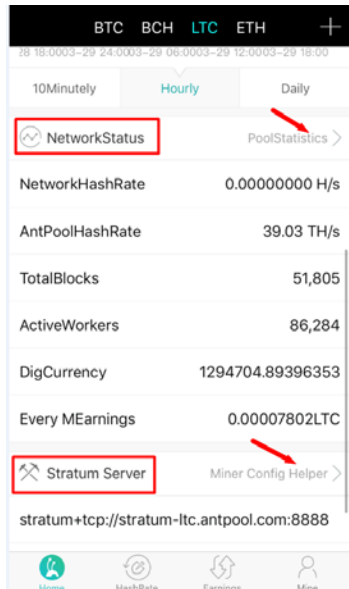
BTC BCH LTC ETH +

28 18:0003-29 24:0003-29 06:0003-29 12:0003-29 18:00

10Minutely | Hourly | Daily

NetworkStatus | PoolStatistics >

NetworkHashRate | 0.00000000 H/s

AntPoolHashRate | 39.03 TH/s

TotalBlocks | 51,805

ActiveWorkers | 86,284

DigCurrency | 1294704.89396353

Every MEarnings | 0.00007802LTC

Stratum Server | Miner Config Helper >

stratum+tcp://stratum-ltc.antpool.com:8888

Home | HashRate | Earnings | Mine